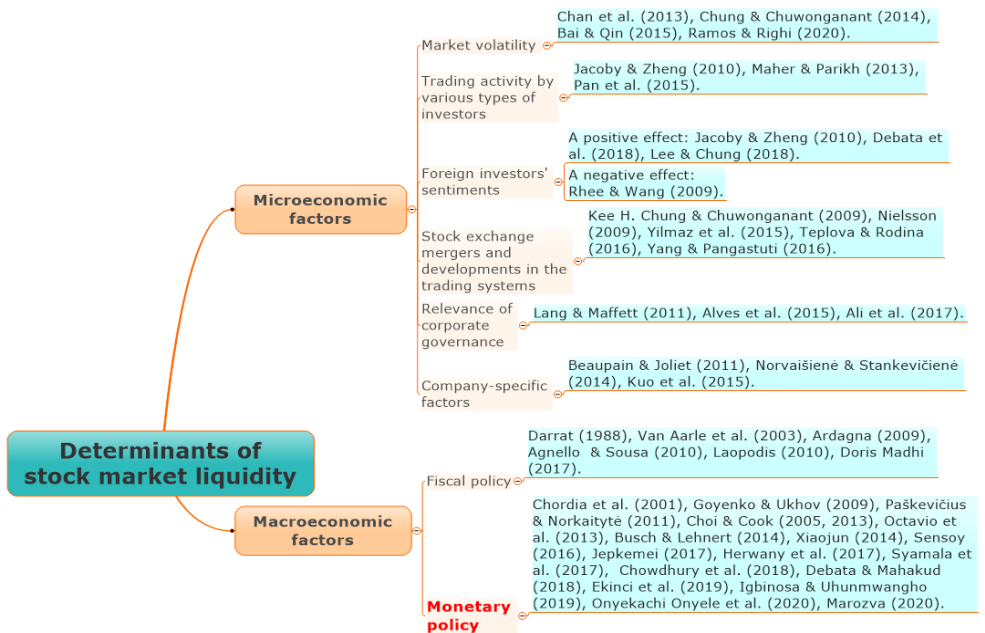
Determinants of stock market liquidity

Microeconomic factors

Market volatility
Chan et al. (2013), Chung & Chuwonganant (2014), Bai & Qin (2015), Ramos & Righi (2020).

Trading activity by various types of investors
Jacoby & Zheng (2010), Maher & Parikh (2013), Pan et al. (2015).

Foreign investors' sentiments
A positive effect: Jacoby & Zheng (2010), Debata et al. (2018), Lee & Chung (2018).
A negative effect: Rhee & Wang (2009).

Stock exchange mergers and developments in the trading systems
Kee H. Chung & Chuwonganant (2009), Nielsson (2009), Yilmaz et al. (2015), Teplova & Rodina (2016), Yang & Pangastuti (2016).

Relevance of corporate governance
Lang & Maffett (2011), Alves et al. (2015), Ali et al. (2017).

Company-specific factors
Beaupain & Joliet (2011), Norvaišienė & Stankevičienė (2014), Kuo et al. (2015).

Macroeconomic factors

Fiscal policy
Darrat (1988), Van Aarle et al. (2003), Ardagna (2009), Agnello & Sousa (2010), Laopodis (2010), Doris Madhi (2017).

Monetary policy
Chordia et al. (2001), Goyenko & Ukhov (2009), Paškevičius & Norkaitytė (2011), Choi & Cook (2005, 2013), Octavio et al. (2013), Busch & Lehnert (2014), Xiaojun (2014), Sensoy (2016), Jepkemei (2017), Herwany et al. (2017), Syamala et al. (2017), Chowdhury et al. (2018), Debata & Mahakud (2018), Ekinci et al. (2019), Igbinosa & Uhunmwangho (2019), Onyekachi Onyele et al. (2020), Marozva (2020).